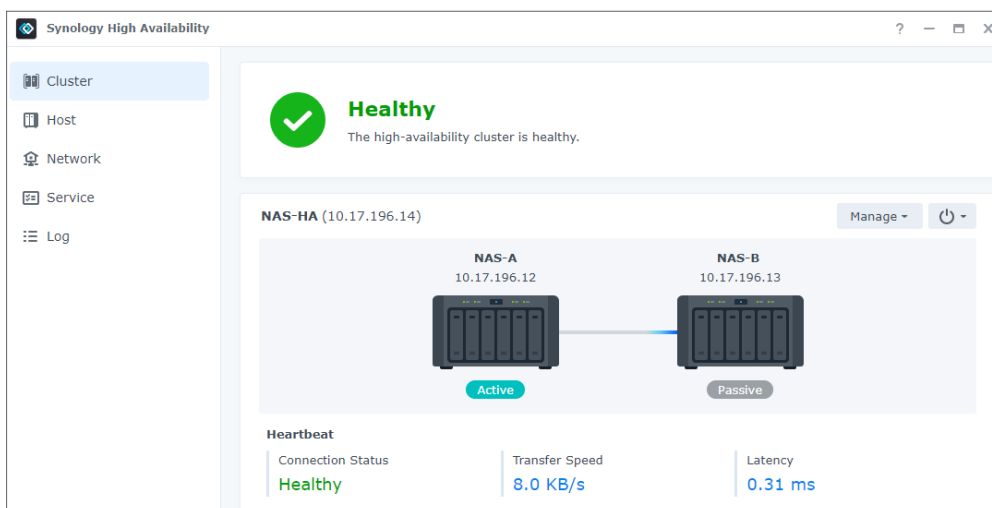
Synology High Availability

? — ▭

Cluster

Host

Network

Service

Log

Healthy

The high-availability cluster is healthy.

NAS-HA (10.17.196.14)

Manage ▾

NAS-A
10.17.196.12

NAS-B
10.17.196.13

Active

Passive

Heartbeat

Connection Status
Healthy

Transfer Speed
8.0 KB/s

Latency
0.31 ms